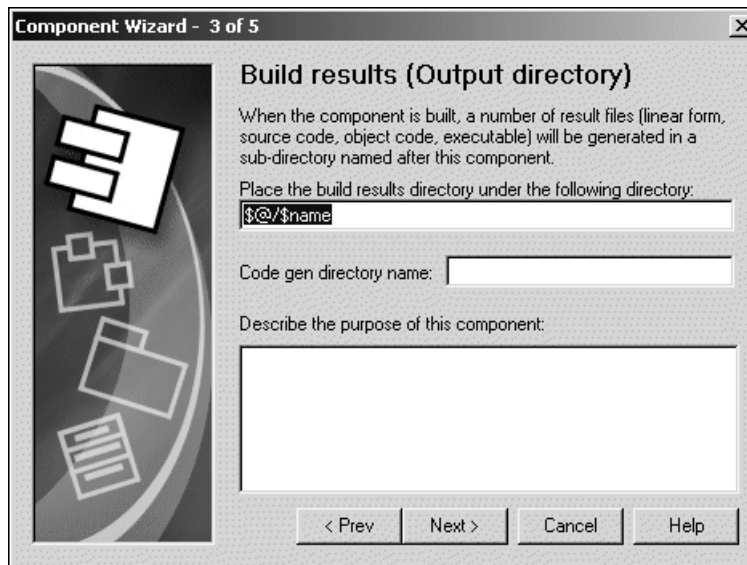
Component Wizard - 3 of 5

×

Build results (Output directory)

When the component is built, a number of result files (linear form, source code, object code, executable) will be generated in a sub-directory named after this component.

Place the build results directory under the following directory:

$@/$name

Code gen directory name:

Describe the purpose of this component:

< Prev

Next >

Cancel

Help